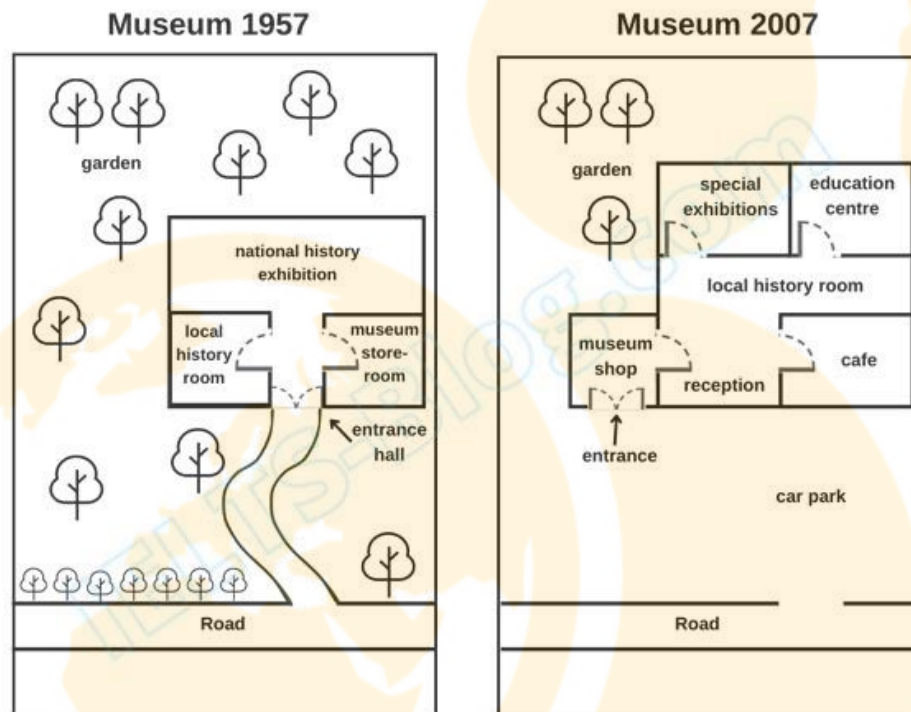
Museum 1957

garden

national history exhibition

local history room

museum storeroom

entrance hall

Road

Museum 2007

garden

special exhibitions

education centre

local history room

museum shop

reception

cafe

entrance

car park

Road

ieltsblog.com